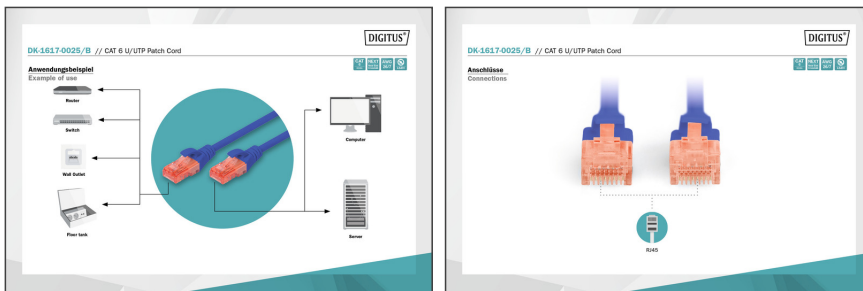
DIGITUS®

DK-1617-0025/B // CAT 6 U/UTP Patch Cord

Anwendungsbeispiel
Example of use

Router

Switch

Wall Outlet

Floor tank

Computer

Server

DIGITUS®

DK-1617-0025/B // CAT 6 U/UTP Patch Cord

Anschlüsse
Connections

RJ45